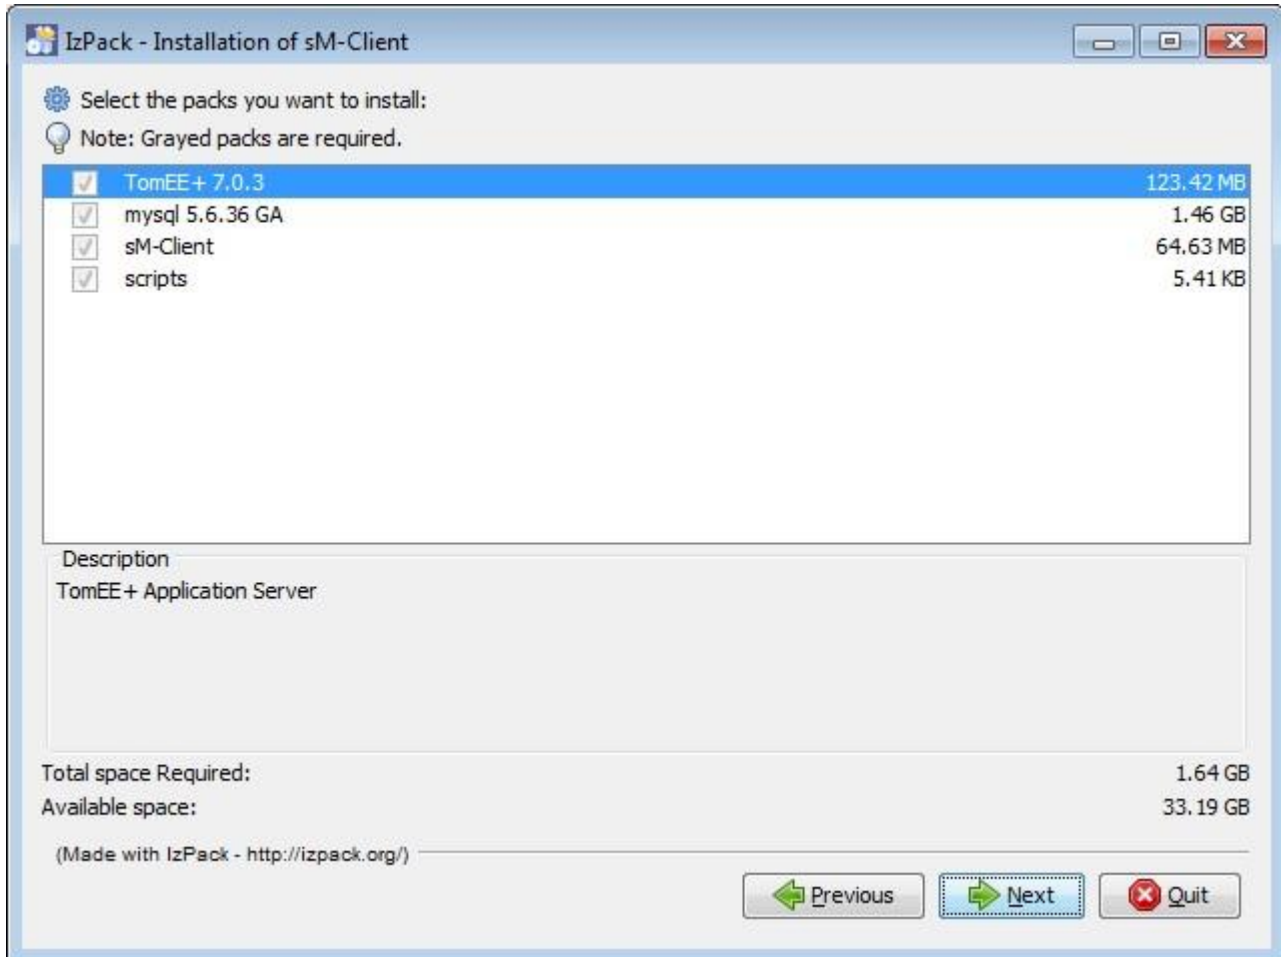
IzPack - Installation of sM-Client

Select the packs you want to install:
Note: Grayed packs are required.

| | |
|---|---|
| TomEE+ 7.0.3 | 123.42 MB |
| mysql 5.6.36 GA | 1.46 GB |
| sM-Client | 64.63 MB |
| scripts | 5.41 KB |

Description
TomEE+ Application Server

Total space Required: 1.64 GB
Available space: 33.19 GB

(Made with IzPack - http://izpack.org/)

Previous
Next
Quit